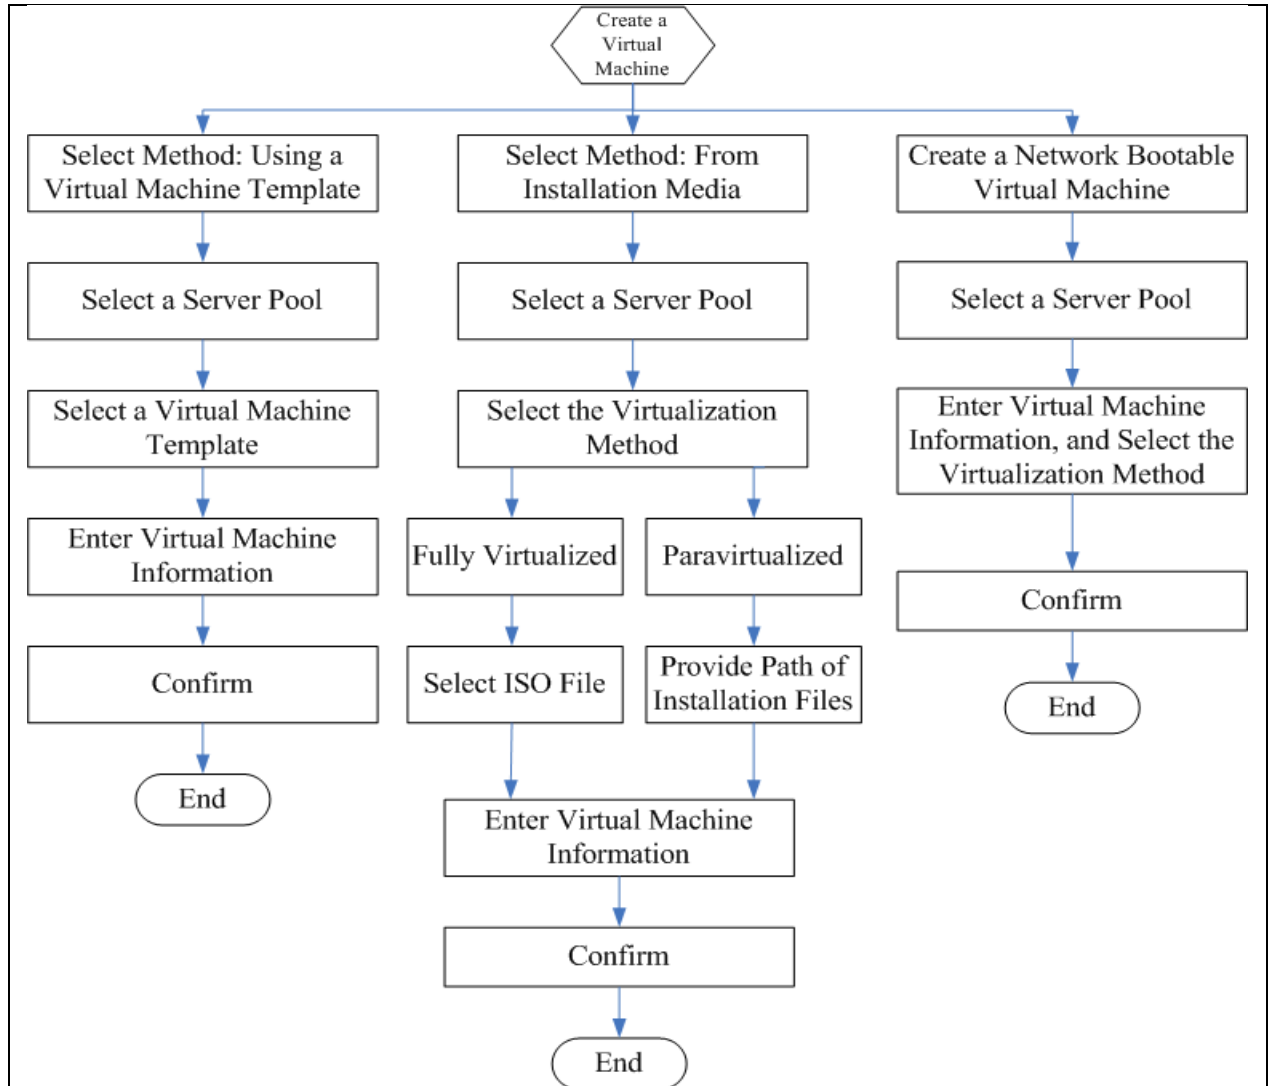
Create a Virtual Machine

Select Method: Using a Virtual Machine Template

Select a Server Pool

Select a Virtual Machine Template

Enter Virtual Machine Information

Confirm

End

Select Method: From Installation Media

Select a Server Pool

Select the Virtualization Method

Fully Virtualized

Select ISO File

Paravirtualized

Provide Path of Installation Files

Enter Virtual Machine Information

Confirm

End

Create a Network Bootable Virtual Machine

Select a Server Pool

Enter Virtual Machine Information, and Select the Virtualization Method

Confirm

End